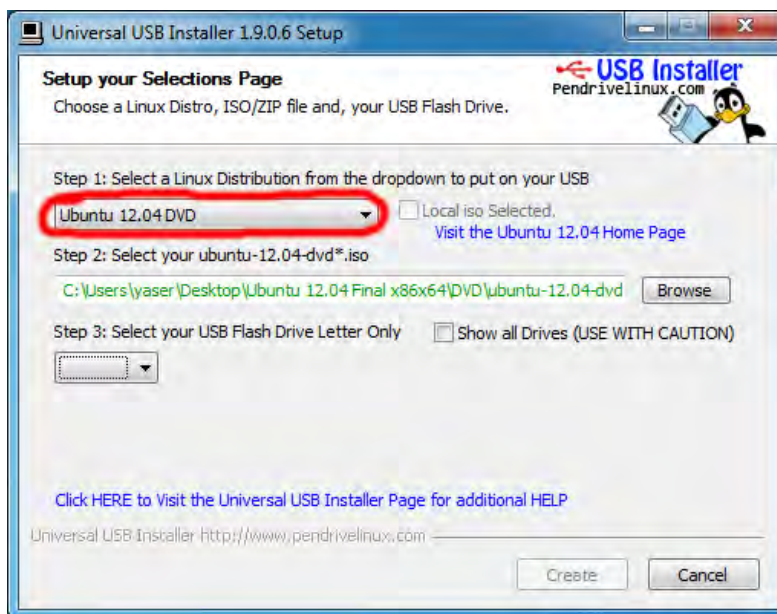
Universal USB Installer 1.9.0.6 Setup

Setup your Selections Page

Choose a Linux Distro, ISO/ZIP file and, your USB Flash Drive.

USB Installer
Pendrivelinux.com

Step 1: Select a Linux Distribution from the dropdown to put on your USB

Ubuntu 12.04 DVD

Local iso Selected.

Visit the Ubuntu 12.04 Home Page

Step 2: Select your ubuntu-12.04-dvd*.iso

C:\Users\yaser\Desktop\Ubuntu 12.04 Final x86x64\DVD\ubuntu-12.04-dvd

Browse

Step 3: Select your USB Flash Drive Letter Only

Show all Drives (USE WITH CAUTION)

Click HERE to Visit the Universal USB Installer Page for additional HELP

Universal USB Installer http://www.pendrivelinux.com

Create

Cancel